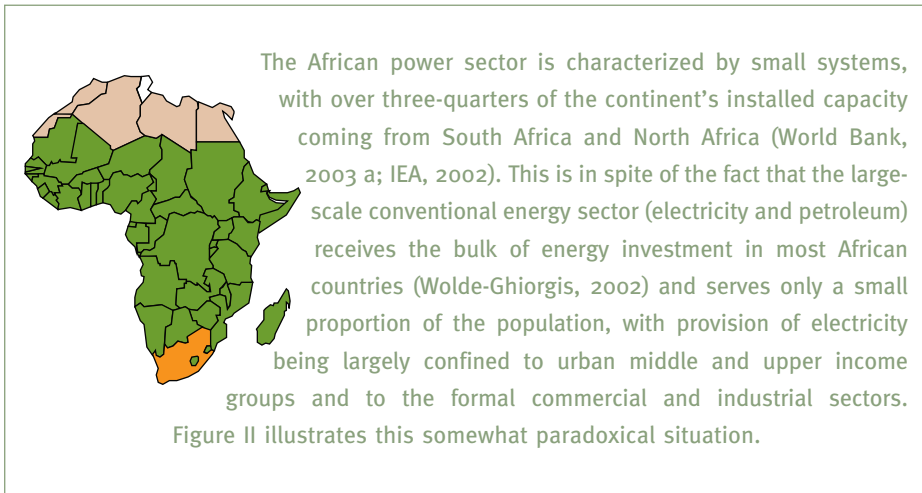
The African power sector is characterized by small systems, with over three-quarters of the continent's installed capacity coming from South Africa and North Africa (World Bank, 2003 a; IEA, 2002). This is in spite of the fact that the large-scale conventional energy sector (electricity and petroleum) receives the bulk of energy investment in most African countries (Wolde-Ghiorgis, 2002) and serves only a small proportion of the population, with provision of electricity being largely confined to urban middle and upper income groups and to the formal commercial and industrial sectors. Figure II illustrates this somewhat paradoxical situation.